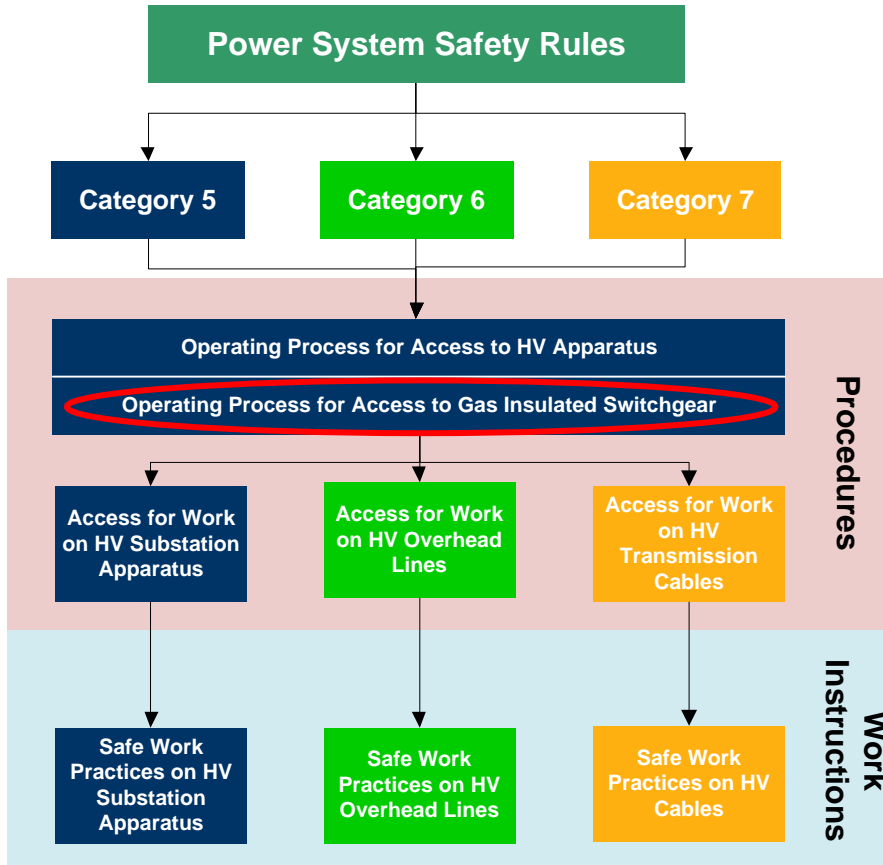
Power System Safety Rules

Category 5

Category 6

Category 7

Operating Process for Access to HV Apparatus

Operating Process for Access to Gas Insulated Switchgear

Procedures

Access for Work on HV Substation Apparatus

Access for Work on HV Overhead Lines

Access for Work on HV Transmission Cables

Work Instructions

Safe Work Practices on HV Substation Apparatus

Safe Work Practices on HV Overhead Lines

Safe Work Practices on HV Cables